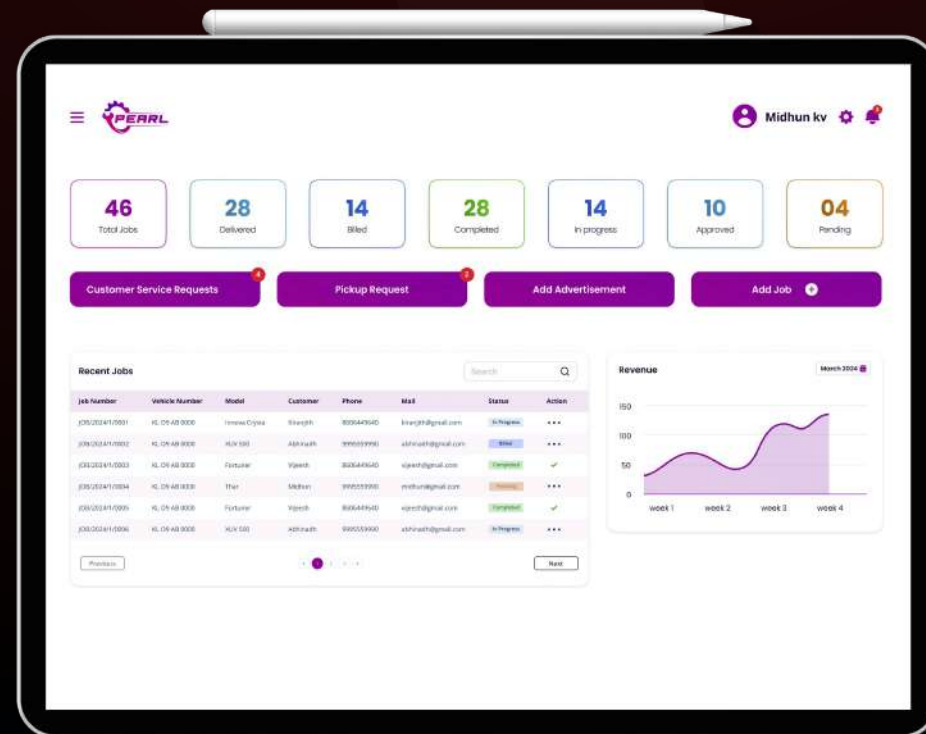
PEARL

Midhun kv

46
Total Jobs

28
Delivered

14
Billed

28
Completed

14
In progress

10
Approved

04
Pending

Customer Service Requests 4

Pickup Request 2

Add Advertisement

Add Job

Recent Jobs

Search

| Job Number | Vehicle Number | Model | Customer | Phone | Mail | Status | Action |
|---|---|---|---|---|---|---|---|
| JOB/2024/1/0001 | KL 09 AB 0000 | Innova Crysta | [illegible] | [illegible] | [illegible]@gmail.com | In Progress | ••• |
| JOB/2024/1/0002 | KL 09 AB 0000 | XUV 500 | Abhinadh | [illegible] | abhinadh@gmail.com | Billed | ••• |
| JOB/2024/1/0003 | KL 09 AB 0000 | Fortuner | Vijeesh | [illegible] | vijeesh@gmail.com | Completed | ✓ |
| JOB/2024/1/0004 | KL 09 AB 0000 | Thar | Midhun | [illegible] | midhun@gmail.com | Pending | ••• |
| JOB/2024/1/0005 | KL 09 AB 0000 | Fortuner | Vijeesh | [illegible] | vijeesh@gmail.com | Completed | ✓ |
| JOB/2024/1/0006 | KL 09 AB 0000 | XUV 500 | Abhinadh | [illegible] | abhinadh@gmail.com | In Progress | ••• |

Previous

Next

Revenue

March 2024

150
100
50
0

week 1
week 2
week 3
week 4